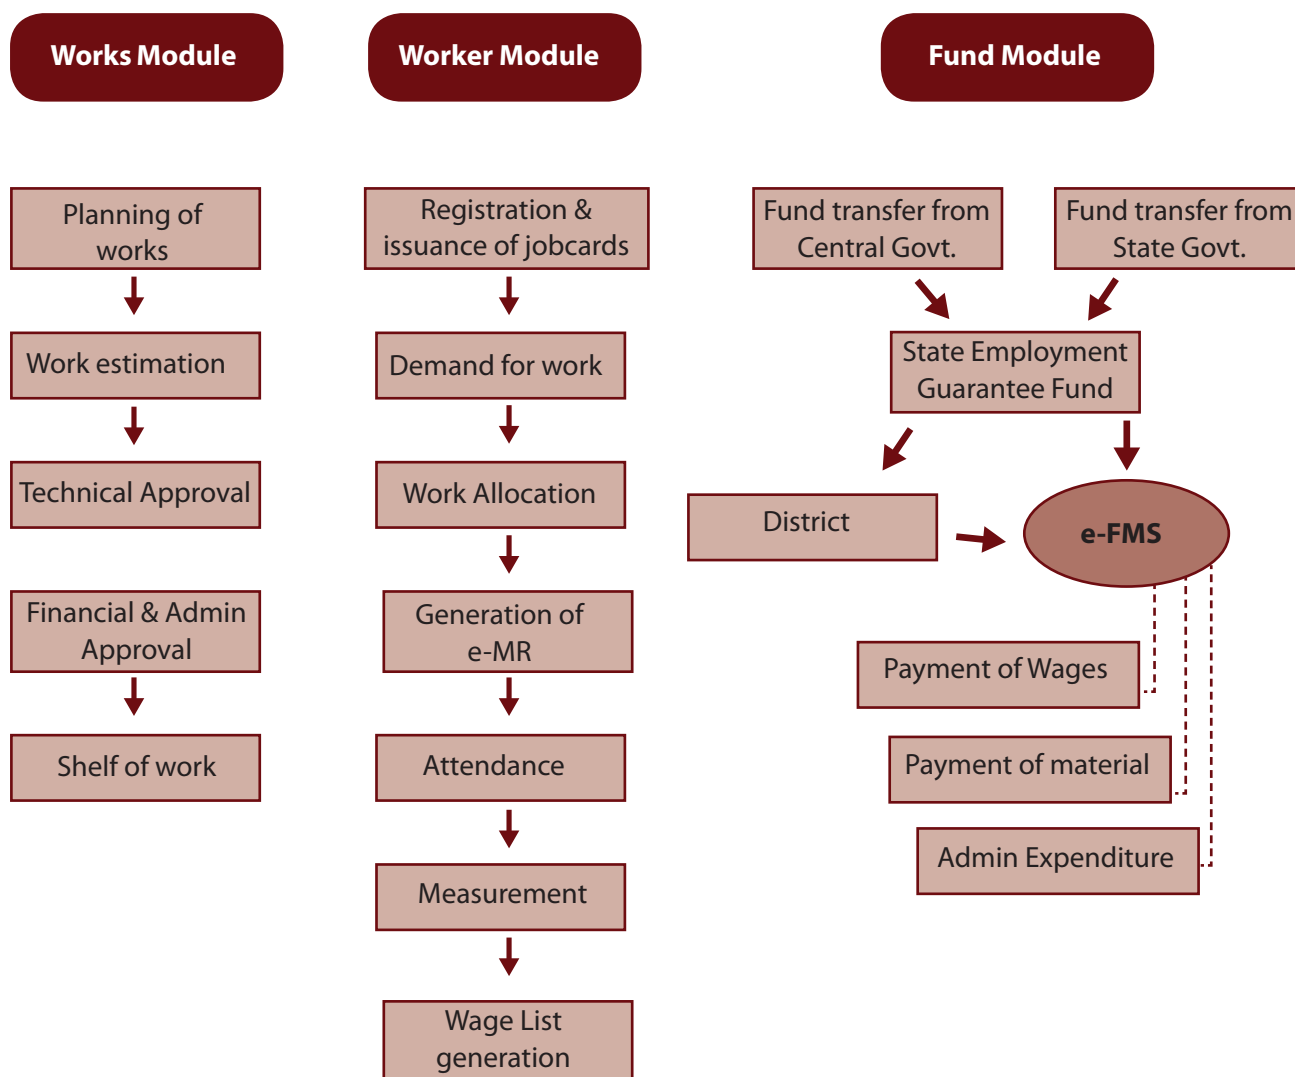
Works Module

Planning of works

Work estimation

Technical Approval

Financial & Admin Approval

Shelf of work

Worker Module

Registration & issuance of jobcards

Demand for work

Work Allocation

Generation of e-MR

Attendance

Measurement

Wage List generation

Fund Module

Fund transfer from Central Govt.

Fund transfer from State Govt.

State Employment Guarantee Fund

District

e-FMS

Payment of Wages

Payment of material

Admin Expenditure